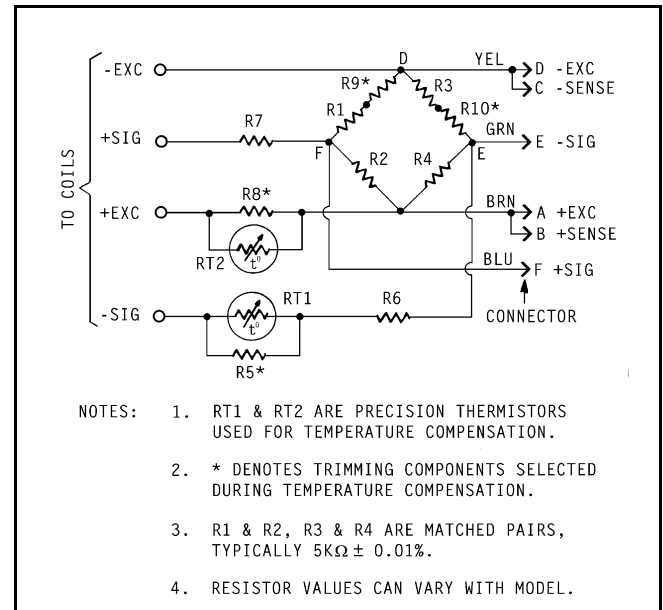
TO COILS

-EXC

+SIG

+EXC

-SIG

R7

R8*

RT2

$t^0$

RT1

$t^0$

R5*

R6

D

R9*

R3

R1

R10*

F

R2

R4

E

YEL

D -EXC

C -SENSE

GRN

E -SIG

BRN

A +EXC

B +SENSE

BLU

F +SIG

CONNECTOR

NOTES: 1. RT1 & RT2 ARE PRECISION THERMISTORS USED FOR TEMPERATURE COMPENSATION.

2. * DENOTES TRIMMING COMPONENTS SELECTED DURING TEMPERATURE COMPENSATION.

3. R1 & R2, R3 & R4 ARE MATCHED PAIRS, TYPICALLY $5K\Omega \pm 0.01\%$.

4. RESISTOR VALUES CAN VARY WITH MODEL.